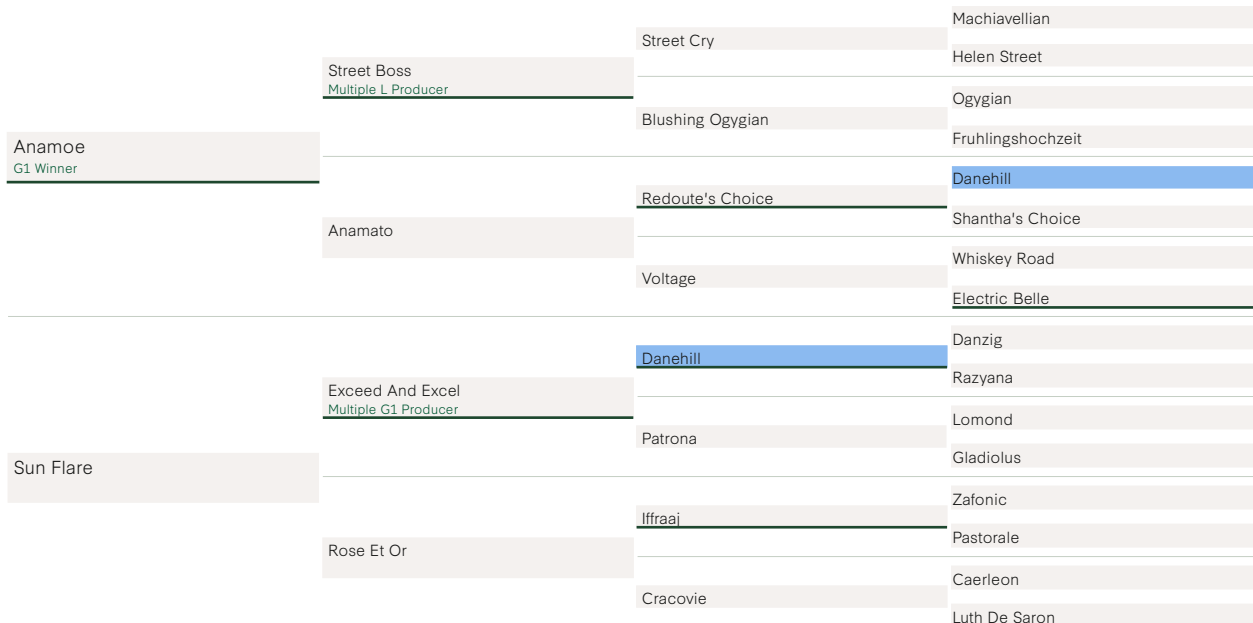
Anamoe
G1 Winner

Street Boss
Multiple L Producer

Street Cry

Machiavellian

Helen Street

Blushing Ogygian

Ogygian

Fruhlingshochzeit

Anamato

Redoute's Choice

Danehill

Shantha's Choice

Voltage

Whiskey Road

Electric Belle

Sun Flare

Exceed And Excel
Multiple G1 Producer

Danehill

Danzig

Razyana

Patrona

Lomond

Gladiolus

Rose Et Or

Iffraaj

Zafonic

Pastorale

Cracovie

Caerleon

Luth De Saron